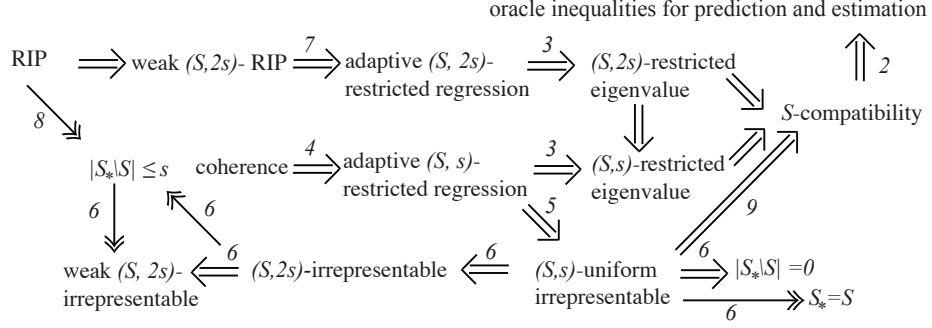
oracle inequalities for prediction and estimation

2

RIP ⟹ weak (S,2s)- RIP $\overset{7}{\Longrightarrow}$ adaptive (S, 2s)-restricted regression $\overset{3}{\Longrightarrow}$ (S,2s)-restricted eigenvalue

S-compatibility

8

$|S_*\backslash S| \leq s$   coherence $\overset{4}{\Longrightarrow}$ adaptive (S, s)-restricted regression $\overset{3}{\Longrightarrow}$ (S,s)-restricted eigenvalue

6   6   5   9

weak (S, 2s)-irrepresentable $\overset{6}{\Longleftarrow}$ (S,2s)-irrepresentable $\overset{6}{\Longleftarrow}$ (S,s)-uniform irrepresentable $\overset{6}{\Longrightarrow}$ $|S_*\backslash S| =0$

6

$S_*=S$